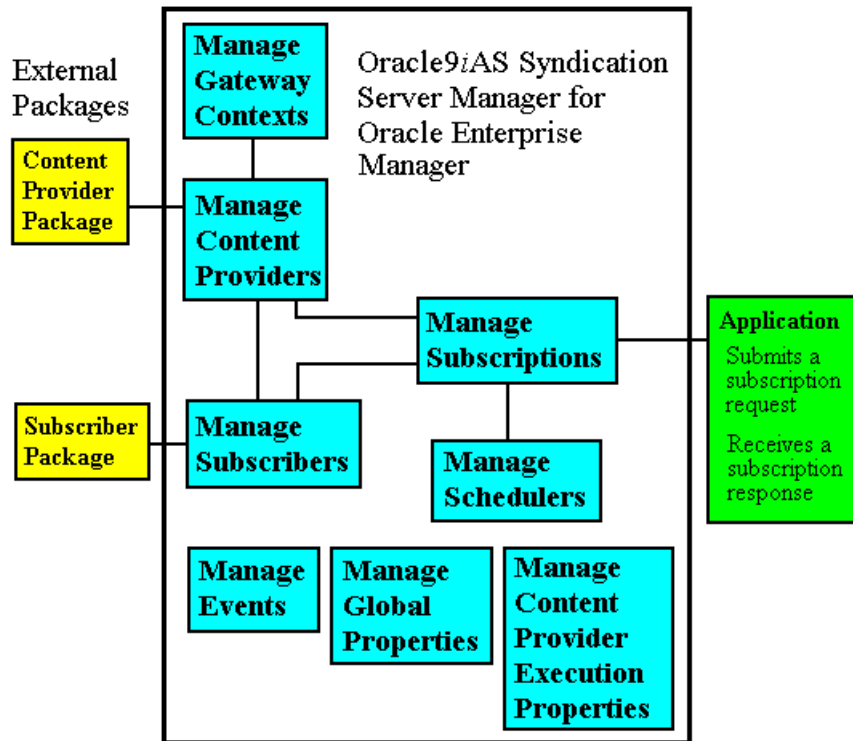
External Packages

Content Provider Package

Subscriber Package

Manage Gateway Contexts

Oracle9*i*AS Syndication Server Manager for Oracle Enterprise Manager

Manage Content Providers

Manage Subscriptions

Application

Submits a subscription request

Receives a subscription response

Manage Subscribers

Manage Schedulers

Manage Events

Manage Global Properties

Manage Content Provider Execution Properties